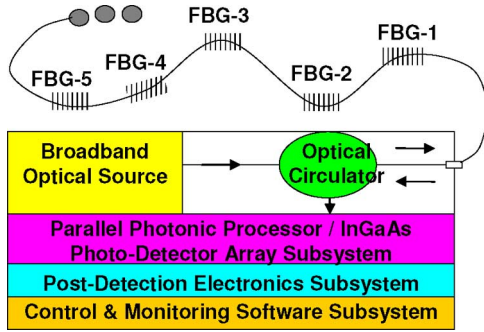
FBG-3
FBG-1
FBG-4
FBG-5
FBG-2

Broadband Optical Source

Optical Circulator

Parallel Photonic Processor / InGaAs Photo-Detector Array Subsystem

Post-Detection Electronics Subsystem

Control & Monitoring Software Subsystem